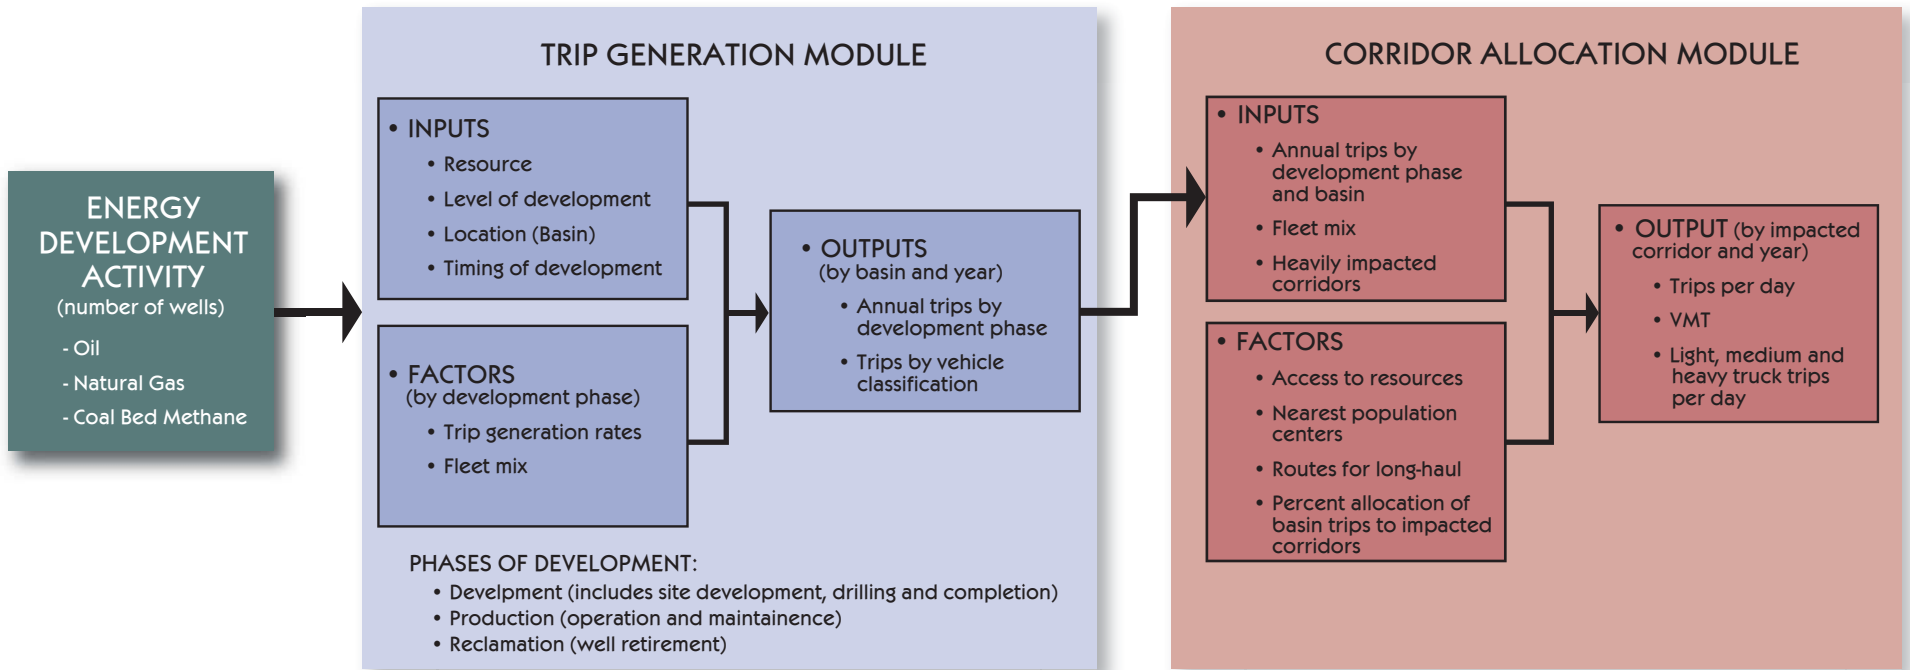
ENERGY DEVELOPMENT ACTIVITY
(number of wells)

- Oil
- Natural Gas
- Coal Bed Methane

TRIP GENERATION MODULE

• INPUTS
• Resource
• Level of development
• Location (Basin)
• Timing of development

• FACTORS
(by development phase)
• Trip generation rates
• Fleet mix

• OUTPUTS
(by basin and year)
• Annual trips by development phase
• Trips by vehicle classification

PHASES OF DEVELOPMENT:
• Devlepment (includes site development, drilling and completion)
• Production (operation and maintainence)
• Reclamation (well retirement)

CORRIDOR ALLOCATION MODULE

• INPUTS
• Annual trips by development phase and basin
• Fleet mix
• Heavily impacted corridors

• FACTORS
• Access to resources
• Nearest population centers
• Routes for long-haul
• Percent allocation of basin trips to impacted corridors

• OUTPUT (by impacted corridor and year)
• Trips per day
• VMT
• Light, medium and heavy truck trips per day